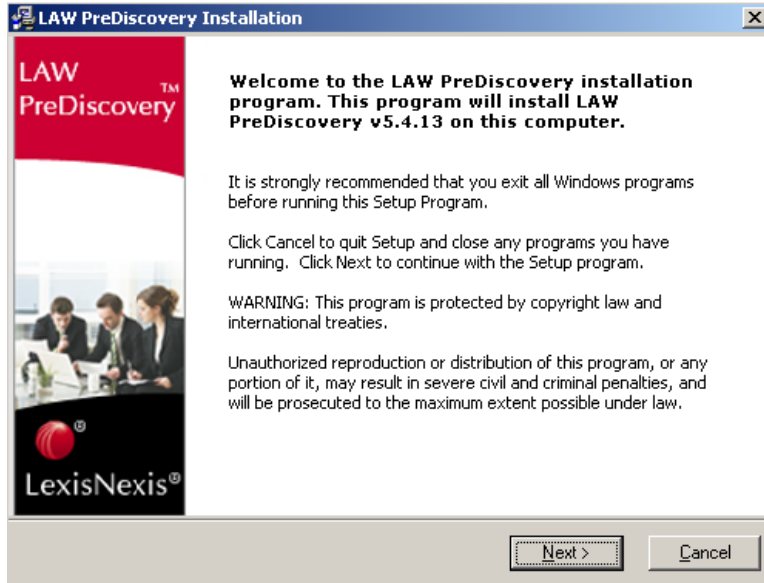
LAW PreDiscovery Installation

LAW PreDiscovery™

Welcome to the LAW PreDiscovery installation program. This program will install LAW PreDiscovery v5.4.13 on this computer.

It is strongly recommended that you exit all Windows programs before running this Setup Program.

Click Cancel to quit Setup and close any programs you have running. Click Next to continue with the Setup program.

WARNING: This program is protected by copyright law and international treaties.

Unauthorized reproduction or distribution of this program, or any portion of it, may result in severe civil and criminal penalties, and will be prosecuted to the maximum extent possible under law.

LexisNexis®

Next >

Cancel